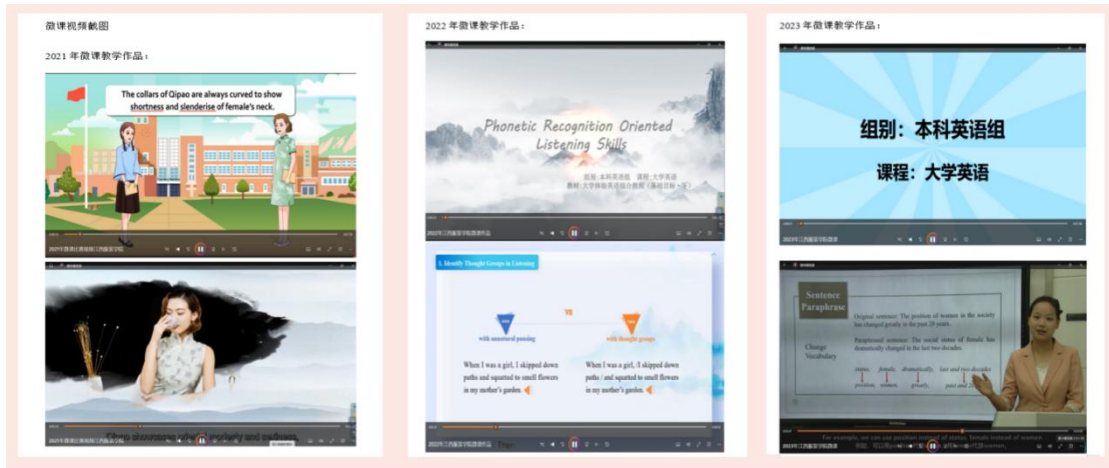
微课视频截图

2021 年微课教学作品：

The collars of Qipao are always curved to show shortness and slenderise of female's neck.

2021年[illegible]

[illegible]

2022 年微课教学作品：

Phonetic Recognition Oriented Listening Skills

组别：本科英语组 课程：大学英语

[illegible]

2022年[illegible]

1. Identify Thought Groups in Listening

VS

with unnatural pausing

with thought groups

When I was a girl, I skipped down paths and squatted to smell flowers in my mother's garden.

When I was a girl, /I skipped down paths / and squatted to smell flowers in my mother's garden.

2022年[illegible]

2023 年微课教学作品：

组别：本科英语组

课程：大学英语

2023年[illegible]

Sentence Paraphrase

Original sentence: The position of women in the society has changed greatly in the past 20 years.

Paraphrased sentence: The social status of female has dramatically changed in the last two decades.

Change Vocabulary

status, female, dramatically, last and two decades

position, women, greatly, past and 20 years

For example, we can use position instead of status, female instead of women.

2023年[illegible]